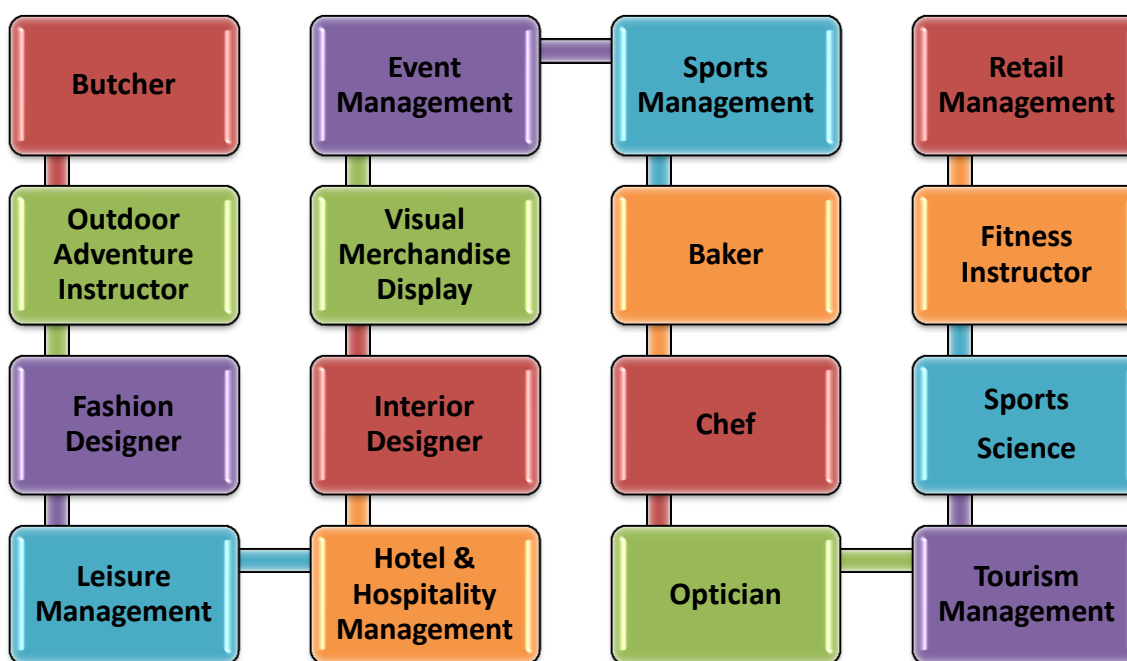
Butcher

Outdoor Adventure Instructor

Fashion Designer

Leisure Management

Event Management

Visual Merchandise Display

Interior Designer

Hotel & Hospitality Management

Sports Management

Baker

Chef

Optician

Retail Management

Fitness Instructor

Sports Science

Tourism Management